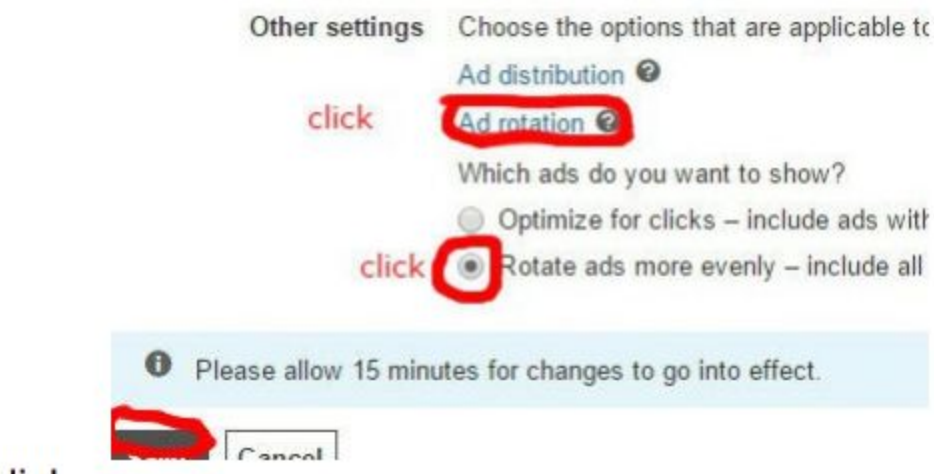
Other settings Choose the options that are applicable tc

Ad distribution

click Ad rotation

Which ads do you want to show?

Optimize for clicks – include ads witl

click Rotate ads more evenly – include all

Please allow 15 minutes for changes to go into effect.

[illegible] Cancel

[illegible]